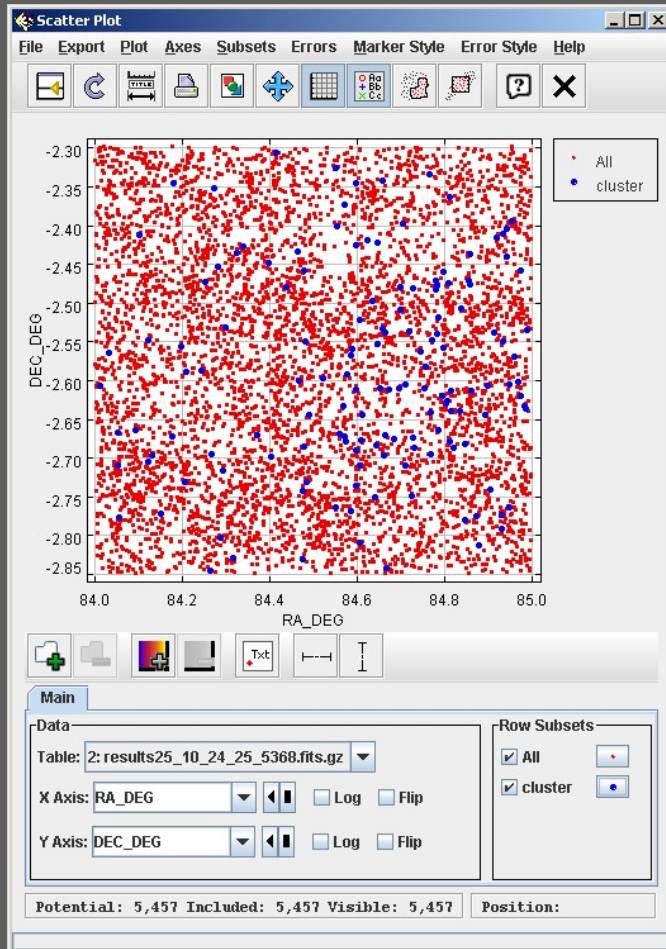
Scatter Plot

File Export Plot Axes Subsets Errors Marker Style Error Style Help

TITLE

Aa Bb Cc

?

All
cluster

-2.30
-2.35
-2.40
-2.45
-2.50
-2.55
-2.60
-2.65
-2.70
-2.75
-2.80
-2.85

DEC_DEG

84.0 84.2 84.4 84.6 84.8 85.0

RA_DEG

Txt

Main

Data

Table: 2: results25_10_24_25_5368.fits.gz

X Axis: RA_DEG Log Flip

Y Axis: DEC_DEG Log Flip

Row Subsets

All

cluster

Potential: 5,457 Included: 5,457 Visible: 5,457 Position: